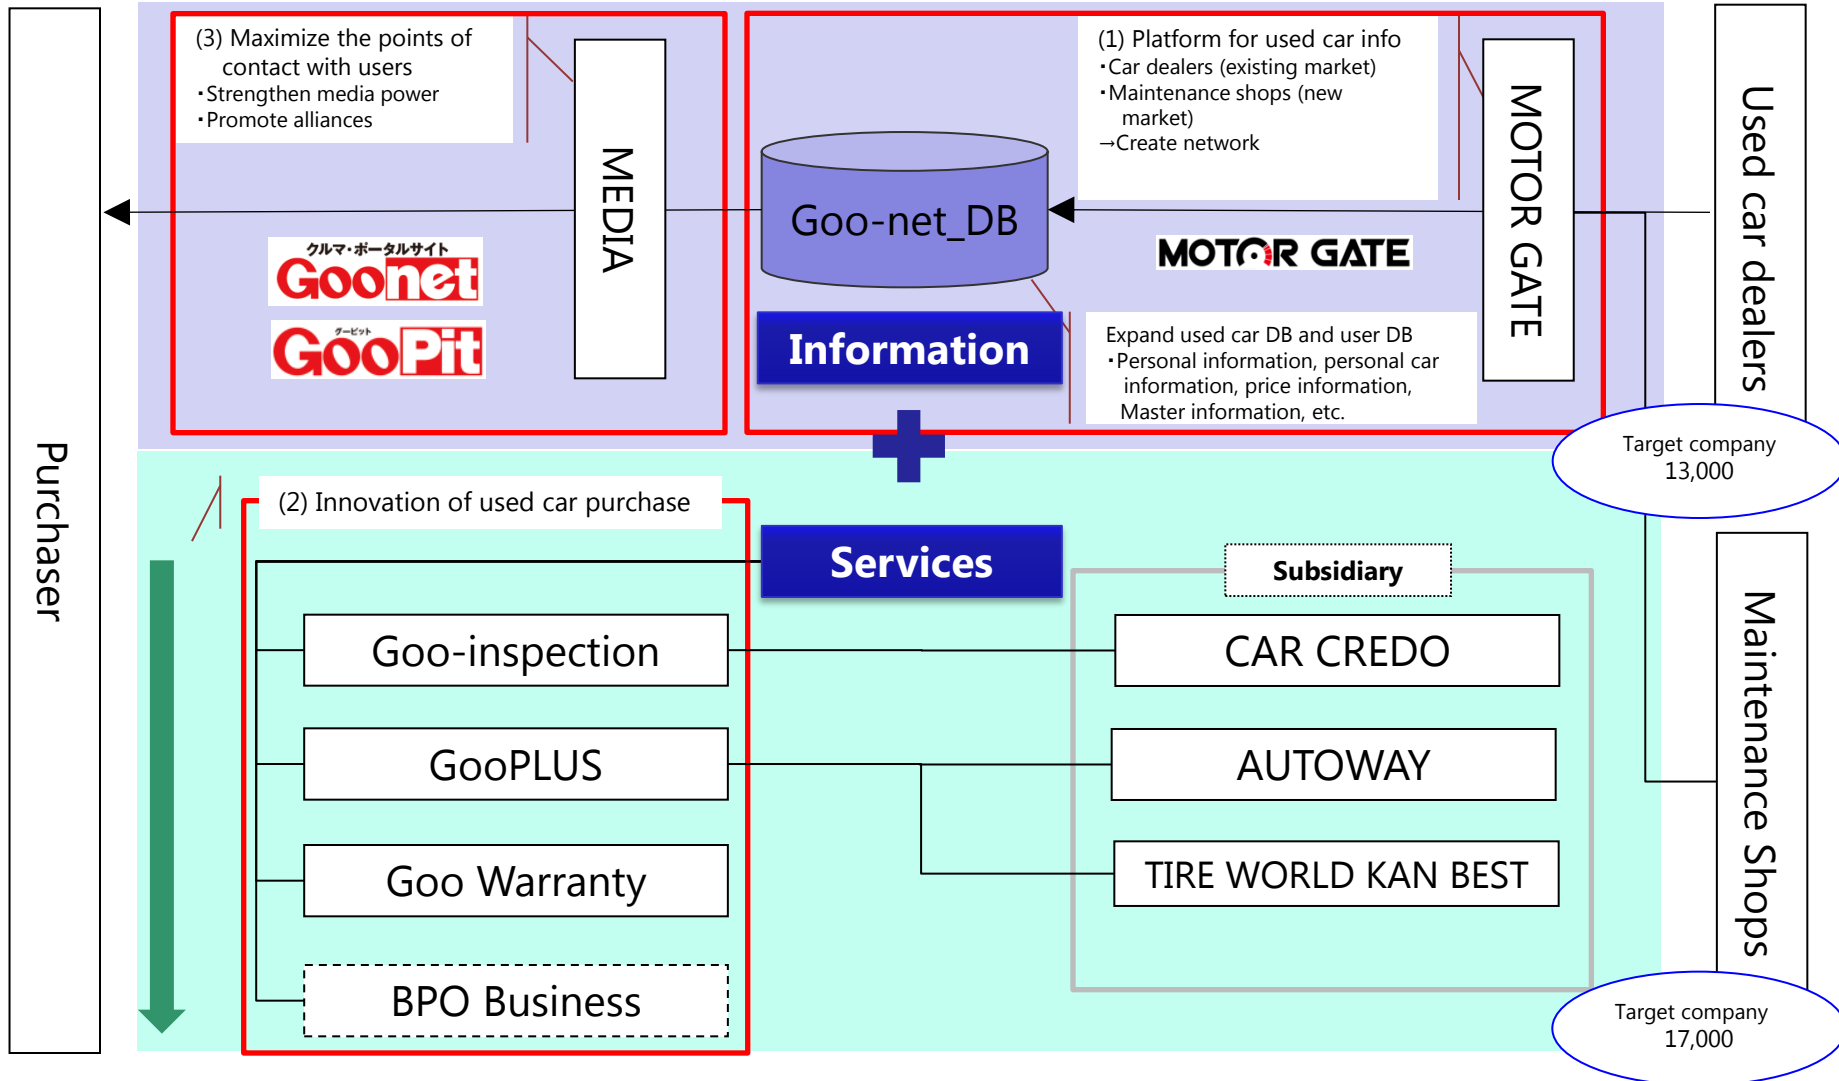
Purchaser

(3) Maximize the points of contact with users
・Strengthen media power
・Promote alliances

MEDIA

クルマ・ポータルサイト
Goonet
グーピット
GooPit

Goo-net_DB

Information

(1) Platform for used car info
・Car dealers (existing market)
・Maintenance shops (new market)
→Create network

MOTOR GATE

MOTOR GATE

Expand used car DB and user DB
・Personal information, personal car information, price information, Master information, etc.

Used car dealers

Target company
13,000

(2) Innovation of used car purchase

Services

Goo-inspection

GooPLUS

Goo Warranty

BPO Business

Subsidiary

CAR CREDO

AUTOWAY

TIRE WORLD KAN BEST

Maintenance Shops

Target company
17,000